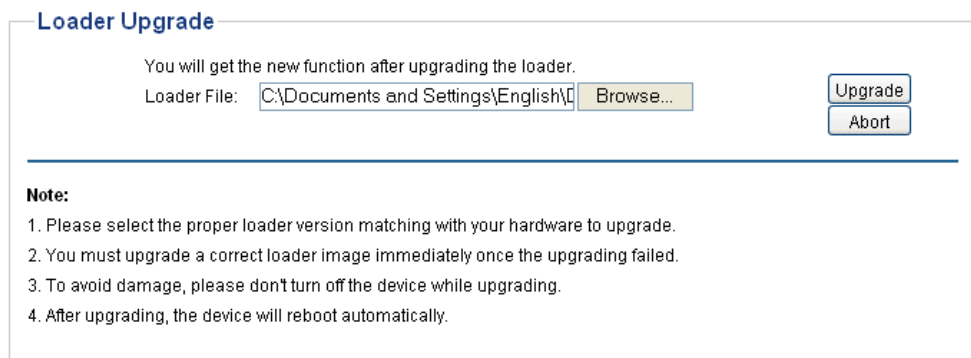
Loader Upgrade

You will get the new function after upgrading the loader.

Loader File: C:\Documents and Settings\English\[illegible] Browse...

Upgrade

Abort

Note:

1. Please select the proper loader version matching with your hardware to upgrade.

2. You must upgrade a correct loader image immediately once the upgrading failed.

3. To avoid damage, please don't turn off the device while upgrading.

4. After upgrading, the device will reboot automatically.